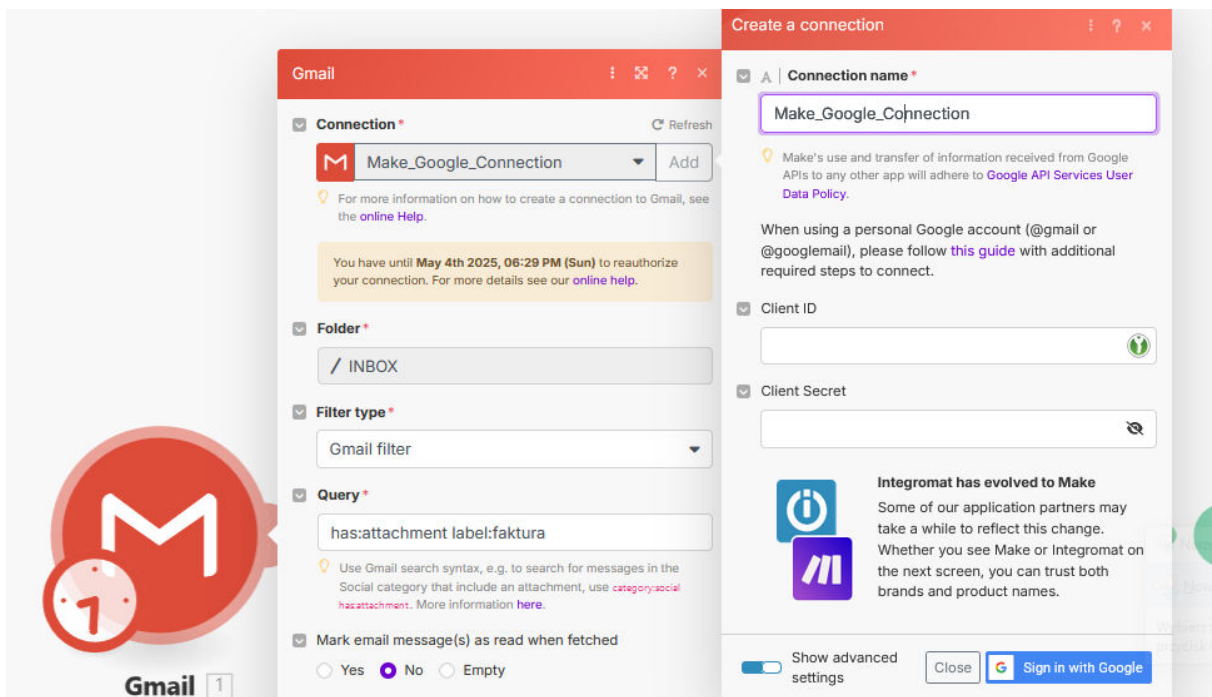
Gmail

Connection *
Refresh
Make_Google_Connection
Add
For more information on how to create a connection to Gmail, see the online Help.

You have until May 4th 2025, 06:29 PM (Sun) to reauthorize your connection. For more details see our online help.

Folder *
/ INBOX

Filter type *
Gmail filter

Query *
has:attachment label:faktura
Use Gmail search syntax, e.g. to search for messages in the Social category that include an attachment, use category:social has:attachment. More information here.

Mark email message(s) as read when fetched
Yes No Empty

Gmail 1

Create a connection

Connection name *
Make_Google_Connection
Make's use and transfer of information received from Google APIs to any other app will adhere to Google API Services User Data Policy.

When using a personal Google account (@gmail or @googlemail), please follow this guide with additional required steps to connect.

Client ID

Client Secret

Integromat has evolved to Make
Some of our application partners may take a while to reflect this change. Whether you see Make or Integromat on the next screen, you can trust both brands and product names.

Show advanced settings
Close
Sign in with Google